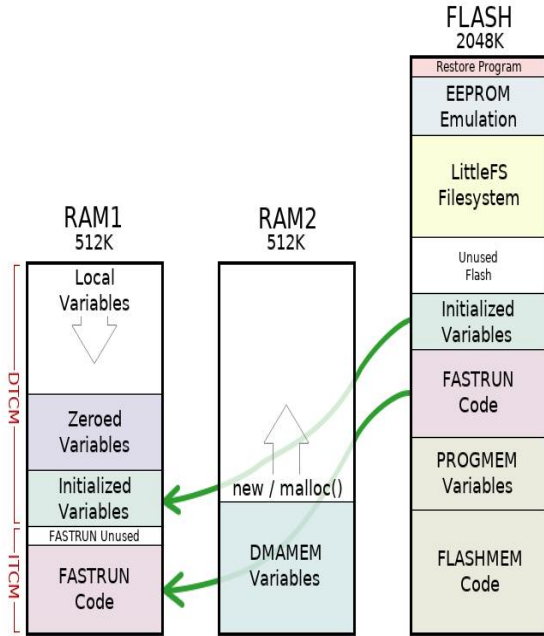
FLASH
2048K

Restore Program

EEPROM Emulation

LittleFS Filesystem

Unused Flash

Initialized Variables

FASTRUN Code

PROGMEM Variables

FLASHMEM Code

RAM1
512K

Local Variables

Zeroed Variables

Initialized Variables

FASTRUN Unused

FASTRUN Code

DTCM

ITCM

RAM2
512K

new / malloc()

DMAMEM Variables